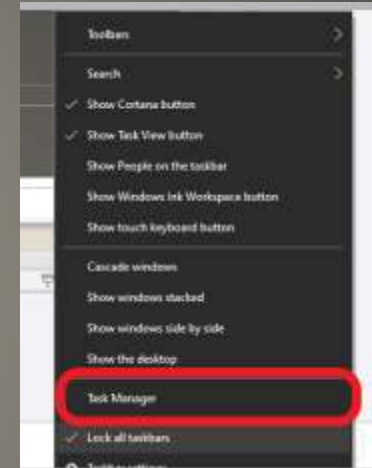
Toolbars
Search
Show Cortana button
Show Task View button
Show People on the taskbar
Show Windows Ink Workspace button
Show touch keyboard button
Cascade windows
Show windows stacked
Show windows side by side
Show the desktop
Task Manager
Lock all taskbars
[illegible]